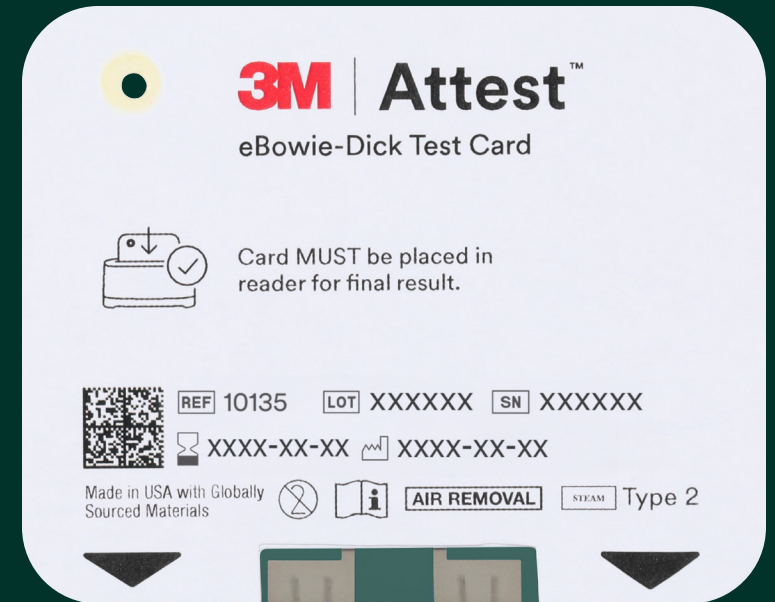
3M | Attest™

eBowie-Dick Test Card

Card MUST be placed in reader for final result.

REF 10135 LOT XXXXXX SN XXXXXX

XXXX-XX-XX XXXX-XX-XX

Made in USA with Globally Sourced Materials

AIR REMOVAL

STEAM Type 2